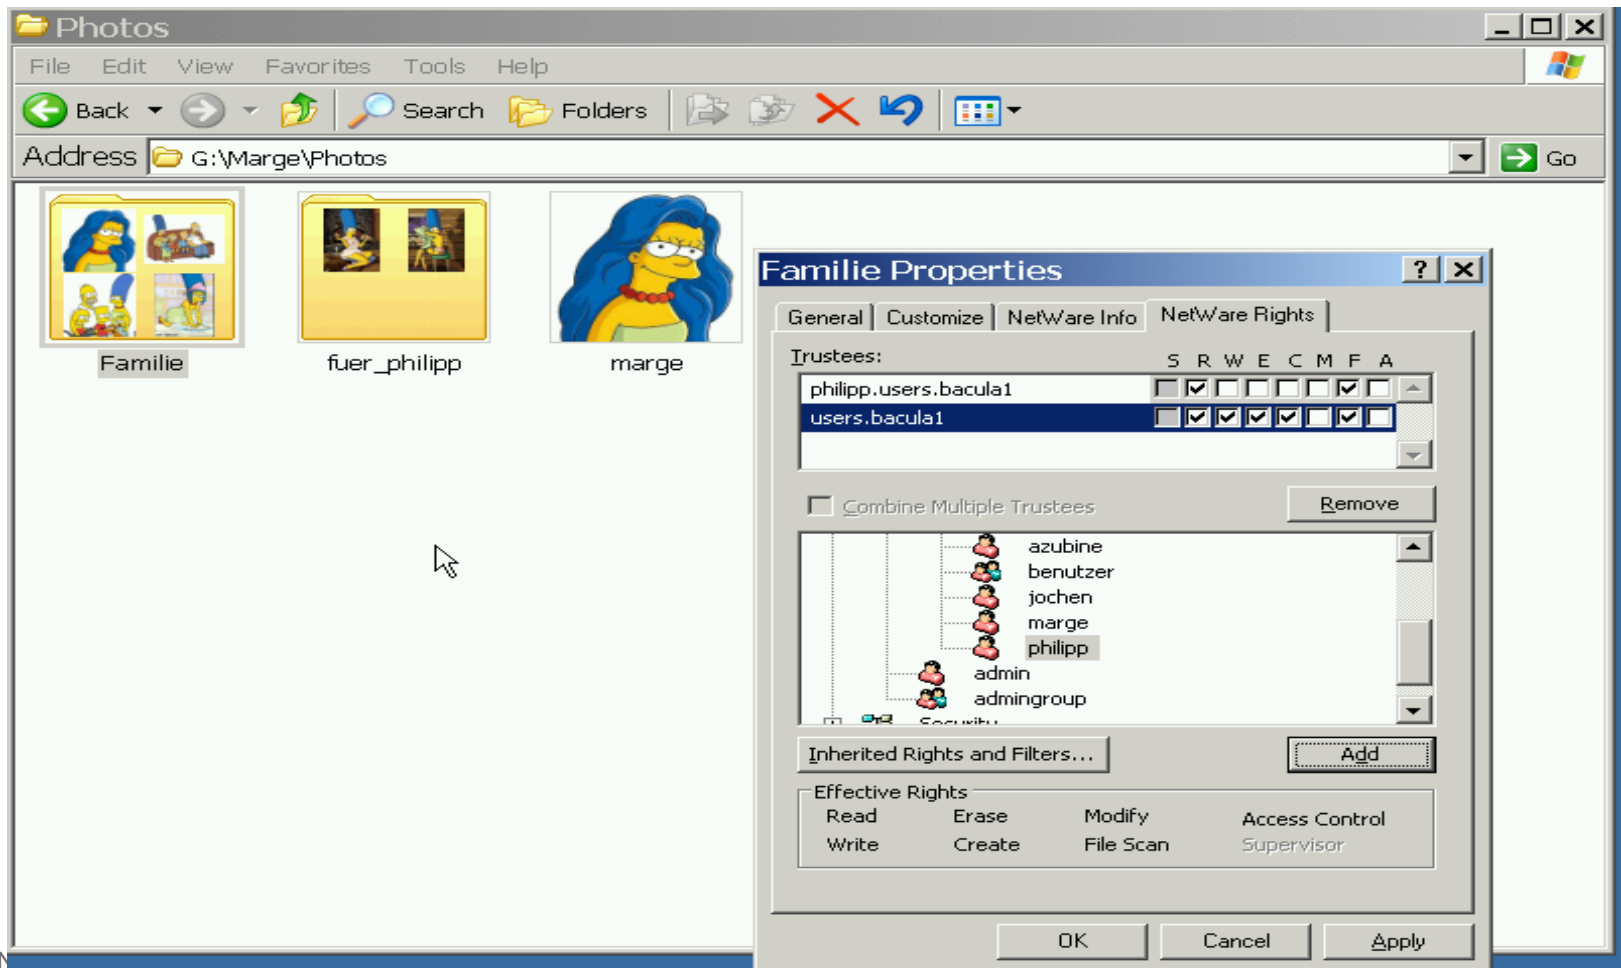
Photos

File Edit View Favorites Tools Help

Back Search Folders

Address G:\Marge\Photos Go

Familie

fuer_philipp

marge

Familie Properties ? X

General Customize NetWare Info NetWare Rights

Trustees: S R W E C M F A

| | S | R | W | E | C | M | F | A |
|---|---|---|---|---|---|---|---|---|
| philipp.users.bacula1 | ☐ | ☑ | ☐ | ☐ | ☐ | ☐ | ☑ | ☐ |
| users.bacula1 | ☐ | ☑ | ☑ | ☑ | ☑ | ☐ | ☑ | ☐ |

Combine Multiple Trustees

Remove

azubine
benutzer
jochen
marge
philipp
admin
admingroup
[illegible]

Inherited Rights and Filters...

Add

Effective Rights

Read Erase Modify Access Control
Write Create File Scan Supervisor

OK Cancel Apply